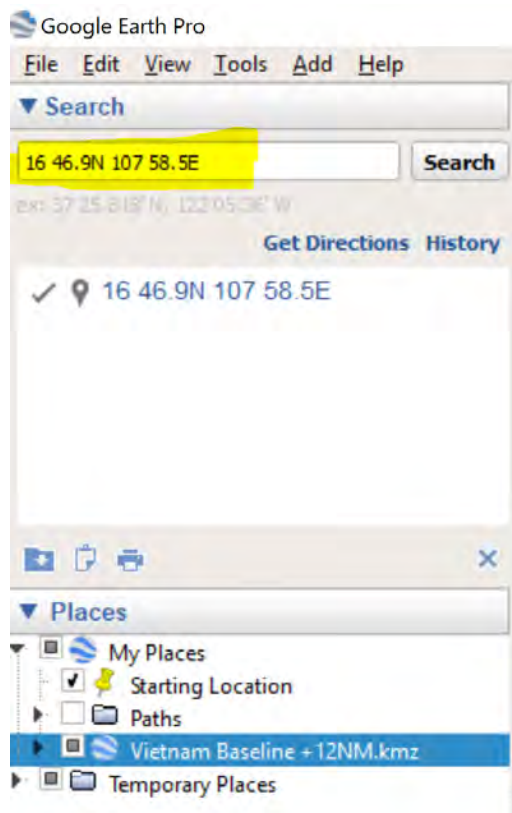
Google Earth Pro

File Edit View Tools Add Help

▼ Search

16 46.9N 107 58.5E

Search

ex: 37 25.818' N, 122 05.36' W

Get Directions History

16 46.9N 107 58.5E

▼ Places

My Places

Starting Location

Paths

Vietnam Baseline +12NM.kmz

Temporary Places